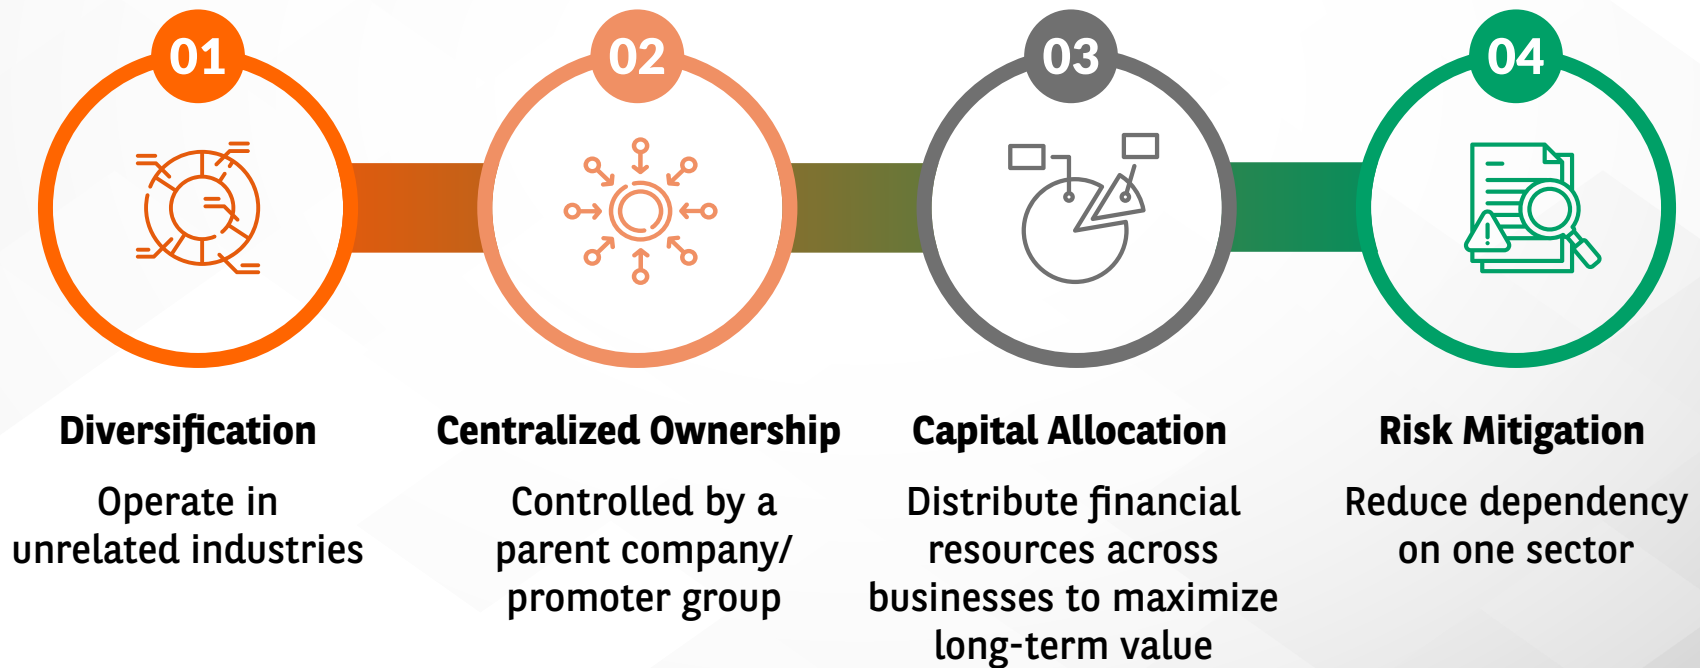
01

02

03

04

Diversification

Operate in unrelated industries

Centralized Ownership

Controlled by a parent company/ promoter group

Capital Allocation

Distribute financial resources across businesses to maximize long-term value

Risk Mitigation

Reduce dependency on one sector